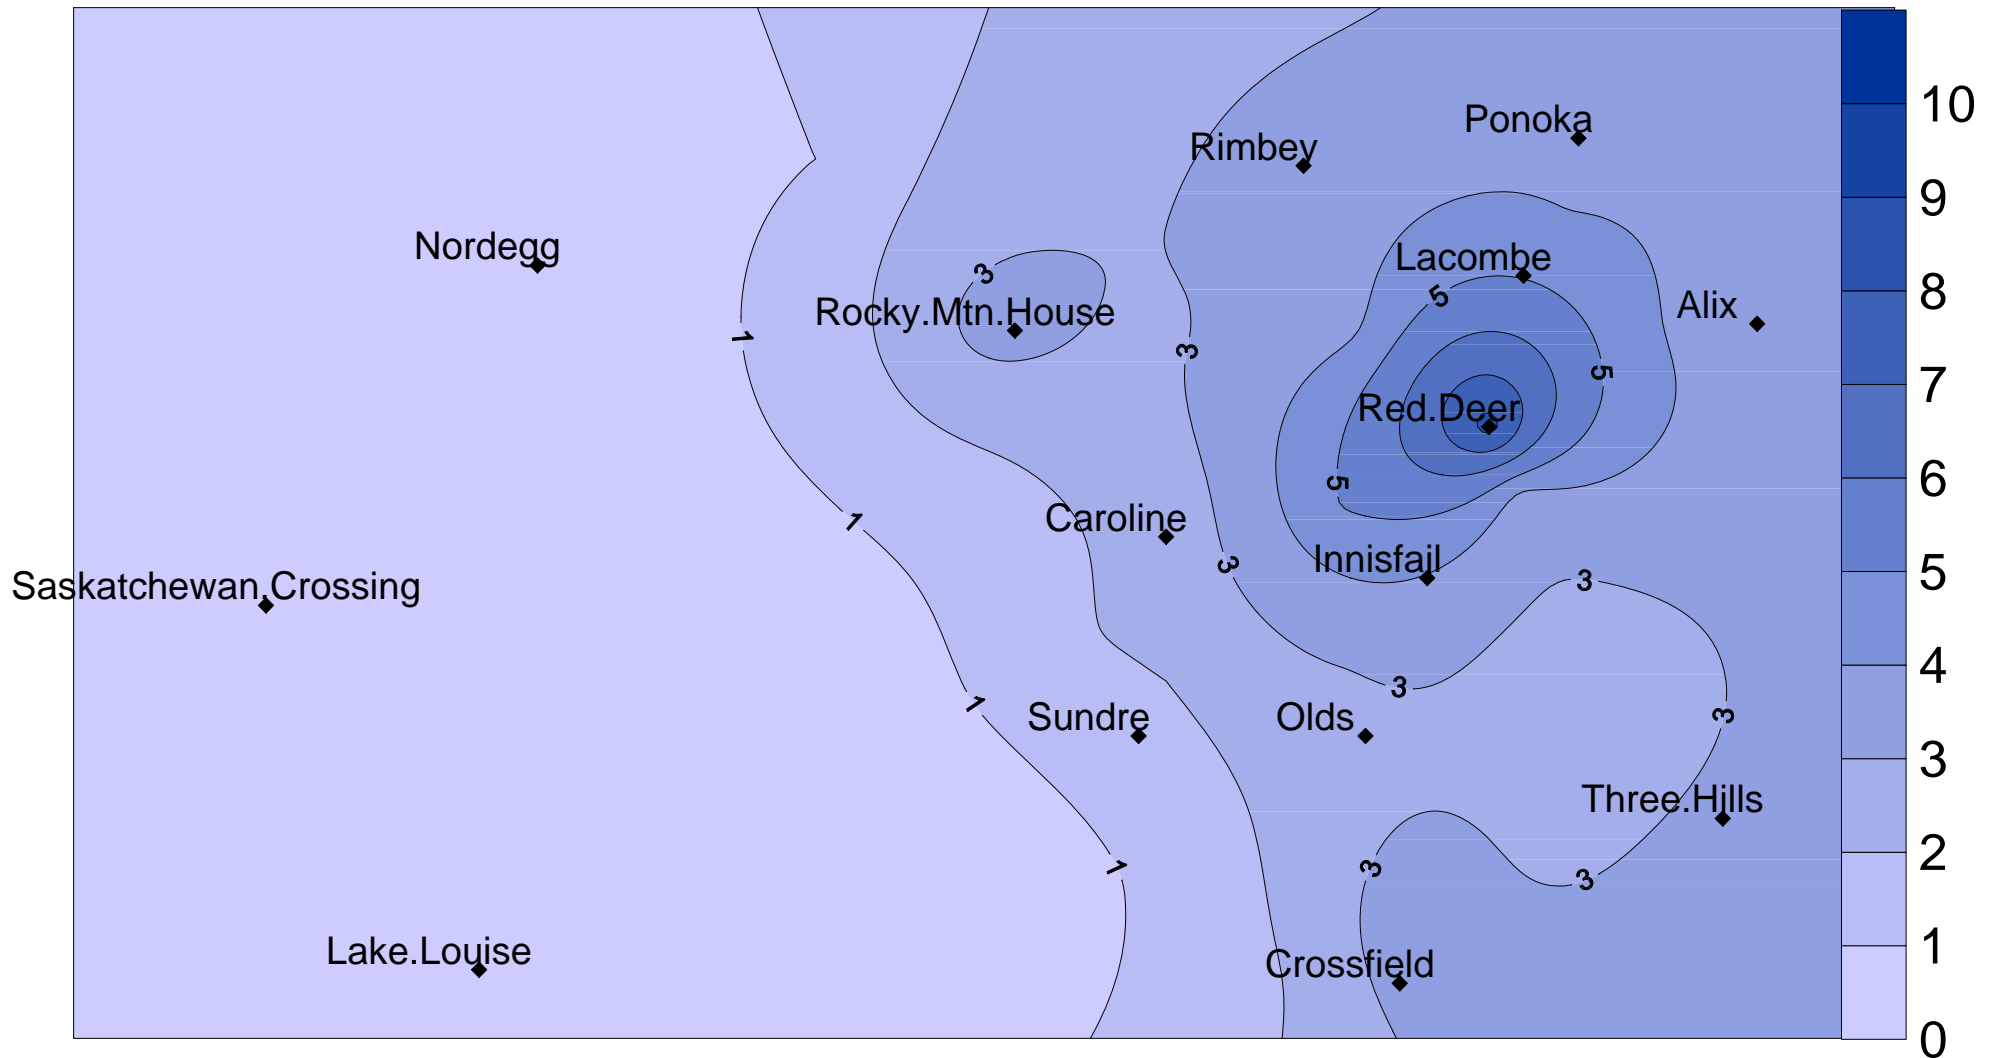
Ponoka
Rimbey
Nordegg
Lacombe
Alix
Rocky.Mtn.House
Red.Deer
Caroline
Innisfail
Saskatchewan.Crossing
Sundre
Olds
Three.Hills
Lake.Louise
Crossfield

1
1
1
1
3
3
3
3
3
3
3
3
5
5
5

10
9
8
7
6
5
4
3
2
1
0